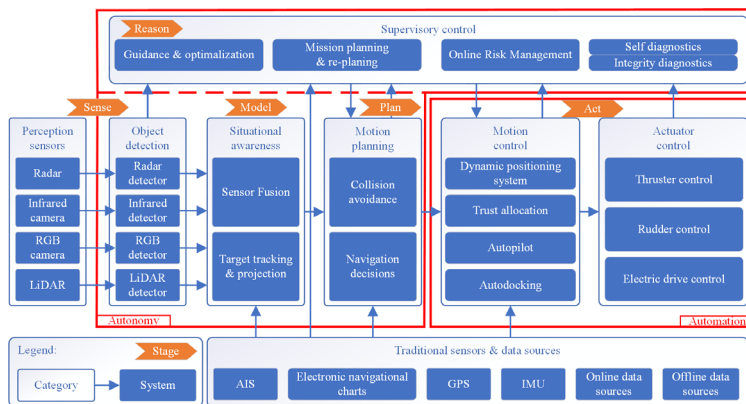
Reason

Supervisory control

Guidance & optimalization

Mission planning & re-planing

Online Risk Management

Self diagnostics

Integrity diagnostics

Sense

Model

Plan

Act

Perception sensors

Radar

Infrared camera

RGB camera

LiDAR

Object detection

Radar detector

Infrared detector

RGB detector

LiDAR detector

Situational awareness

Sensor Fusion

Target tracking & projection

Motion planning

Collision avoidance

Navigation decisions

Motion control

Dynamic positioning system

Trust allocation

Autopilot

Autodocking

Actuator control

Thruster control

Rudder control

Electric drive control

Autonomy

Automation

Legend:

Stage

Category

System

Traditional sensors & data sources

AIS

Electronic navigational charts

GPS

IMU

Online data sources

Offline data sources